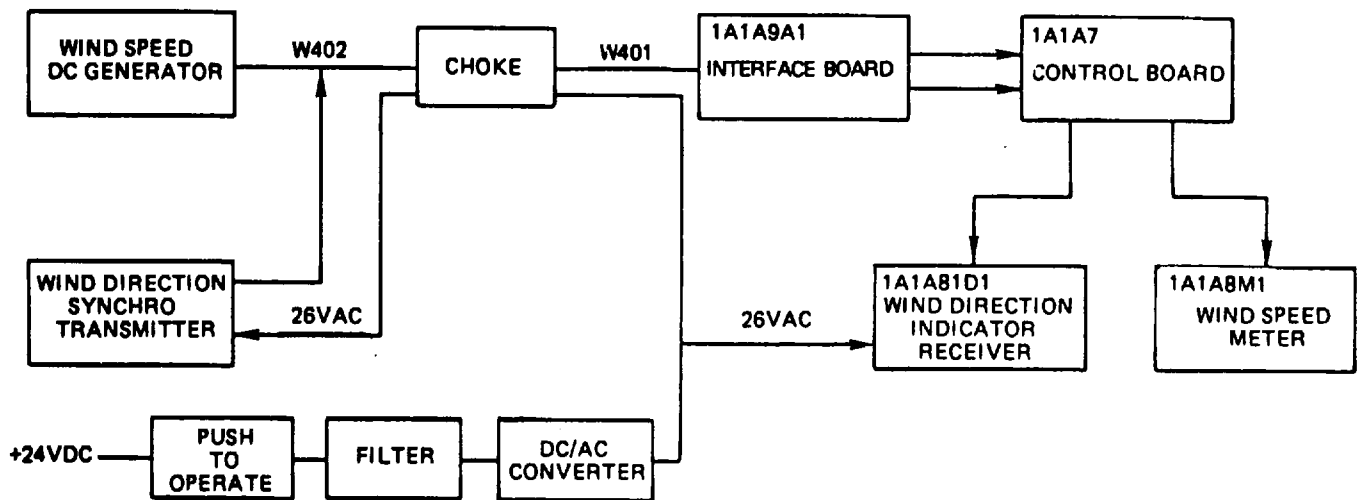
WIND SPEED DC GENERATOR

W402

CHOKE

W401

1A1A9A1 INTERFACE BOARD

1A1A7 CONTROL BOARD

WIND DIRECTION SYNCHRO TRANSMITTER

26VAC

26VAC

1A1A81D1 WIND DIRECTION INDICATOR RECEIVER

1A1A8M1 WIND SPEED METER

+24VDC

PUSH TO OPERATE

FILTER

DC/AC CONVERTER